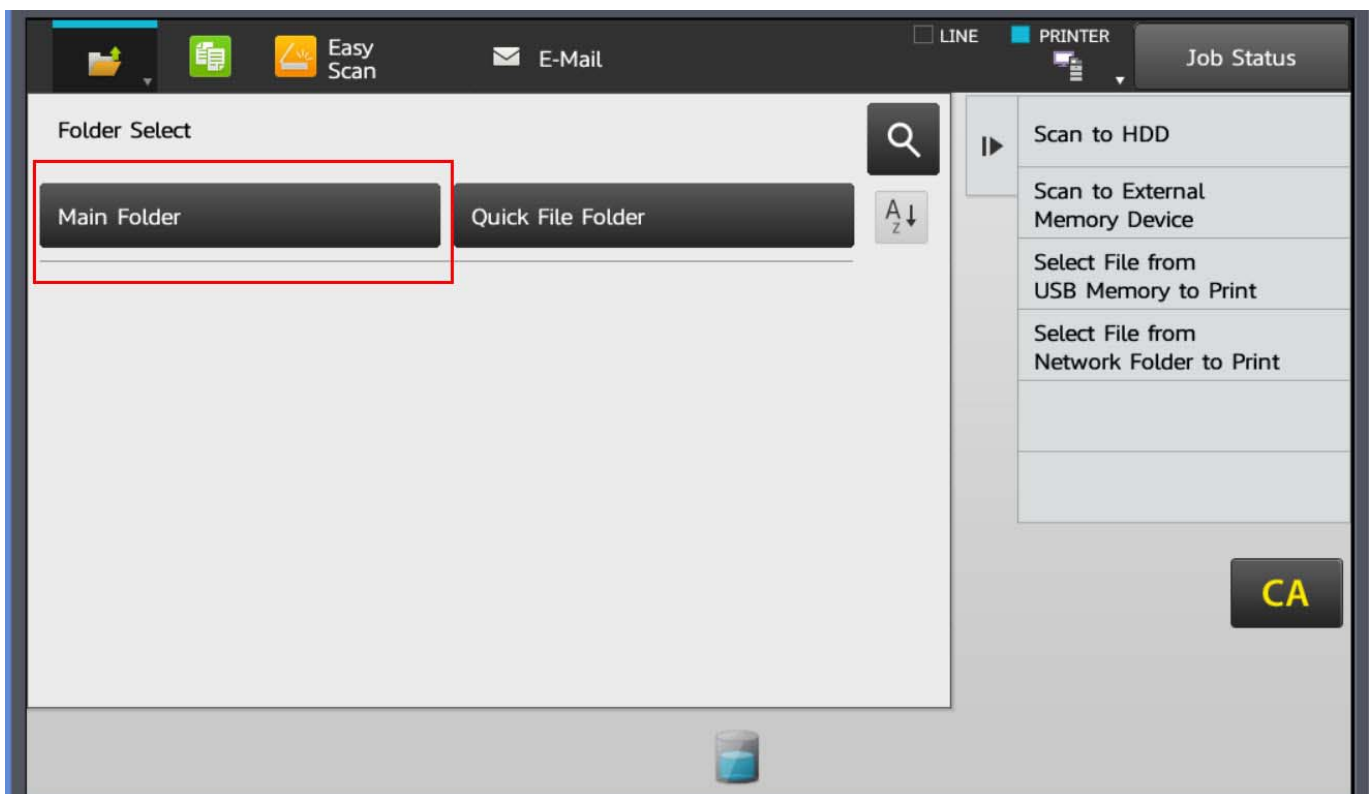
Easy Scan

E-Mail

LINE

PRINTER

Job Status

Folder Select

Main Folder

Quick File Folder

A Z

Scan to HDD

Scan to External Memory Device

Select File from USB Memory to Print

Select File from Network Folder to Print

CA